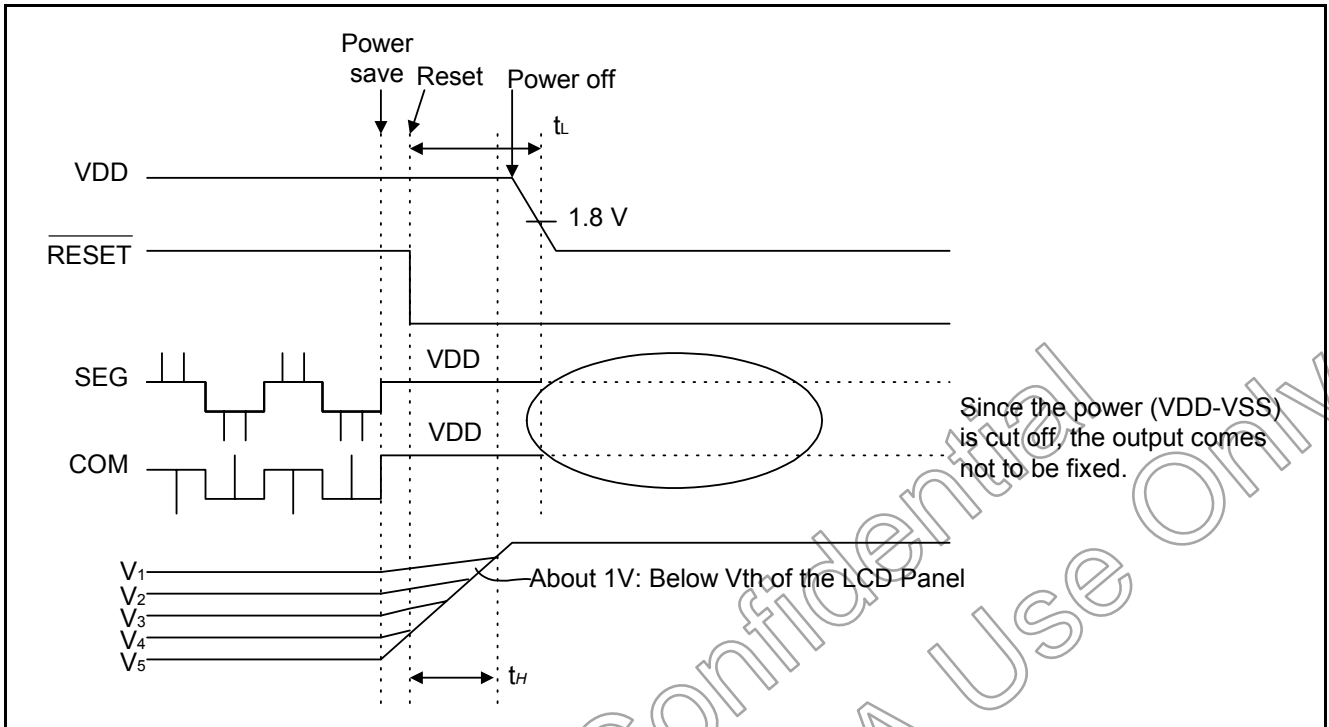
Power save

Reset

Power off

$t_L$

VDD

1.8 V

$\overline{\text{RESET}}$

SEG

VDD

COM

VDD

Since the power (VDD-VSS) is cut off, the output comes not to be fixed.

$V_1$

$V_2$

$V_3$

$V_4$

$V_5$

About 1V: Below Vth of the LCD Panel

$t_H$

Confidential

A Use Only